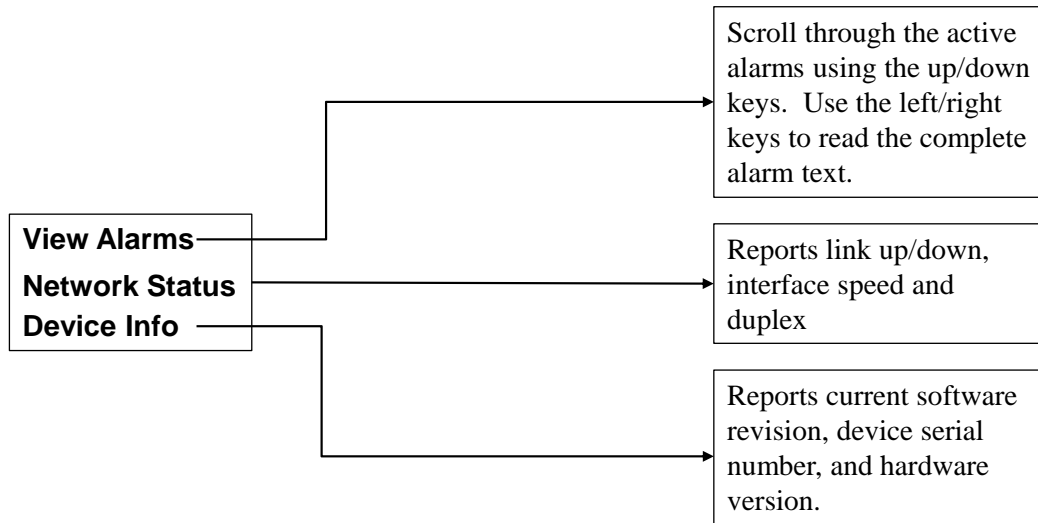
View Alarms
Network Status
Device Info

Scroll through the active alarms using the up/down keys. Use the left/right keys to read the complete alarm text.

Reports link up/down, interface speed and duplex

Reports current software revision, device serial number, and hardware version.